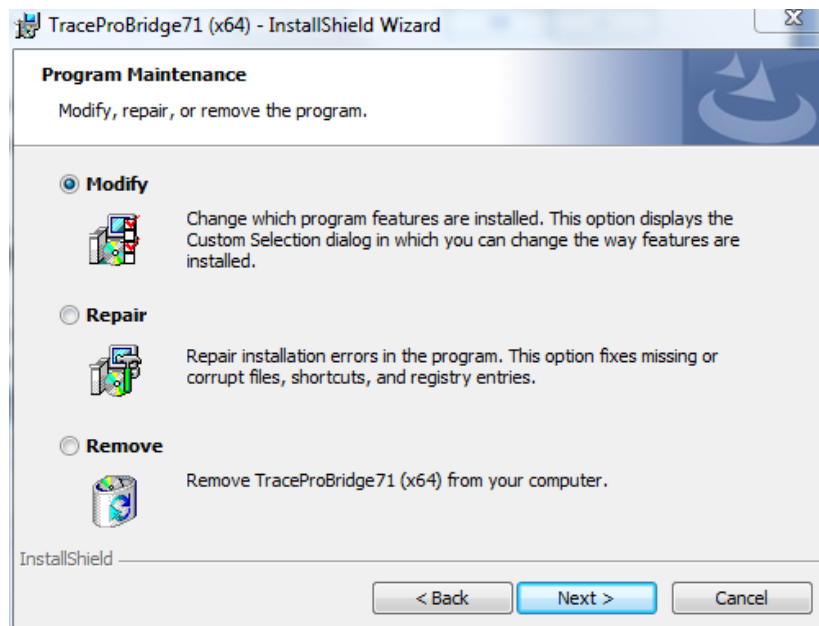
TraceProBridge71 (x64) - InstallShield Wizard

Program Maintenance

Modify, repair, or remove the program.

Modify

Change which program features are installed. This option displays the Custom Selection dialog in which you can change the way features are installed.

Repair

Repair installation errors in the program. This option fixes missing or corrupt files, shortcuts, and registry entries.

Remove

Remove TraceProBridge71 (x64) from your computer.

InstallShield

< Back

Next >

Cancel